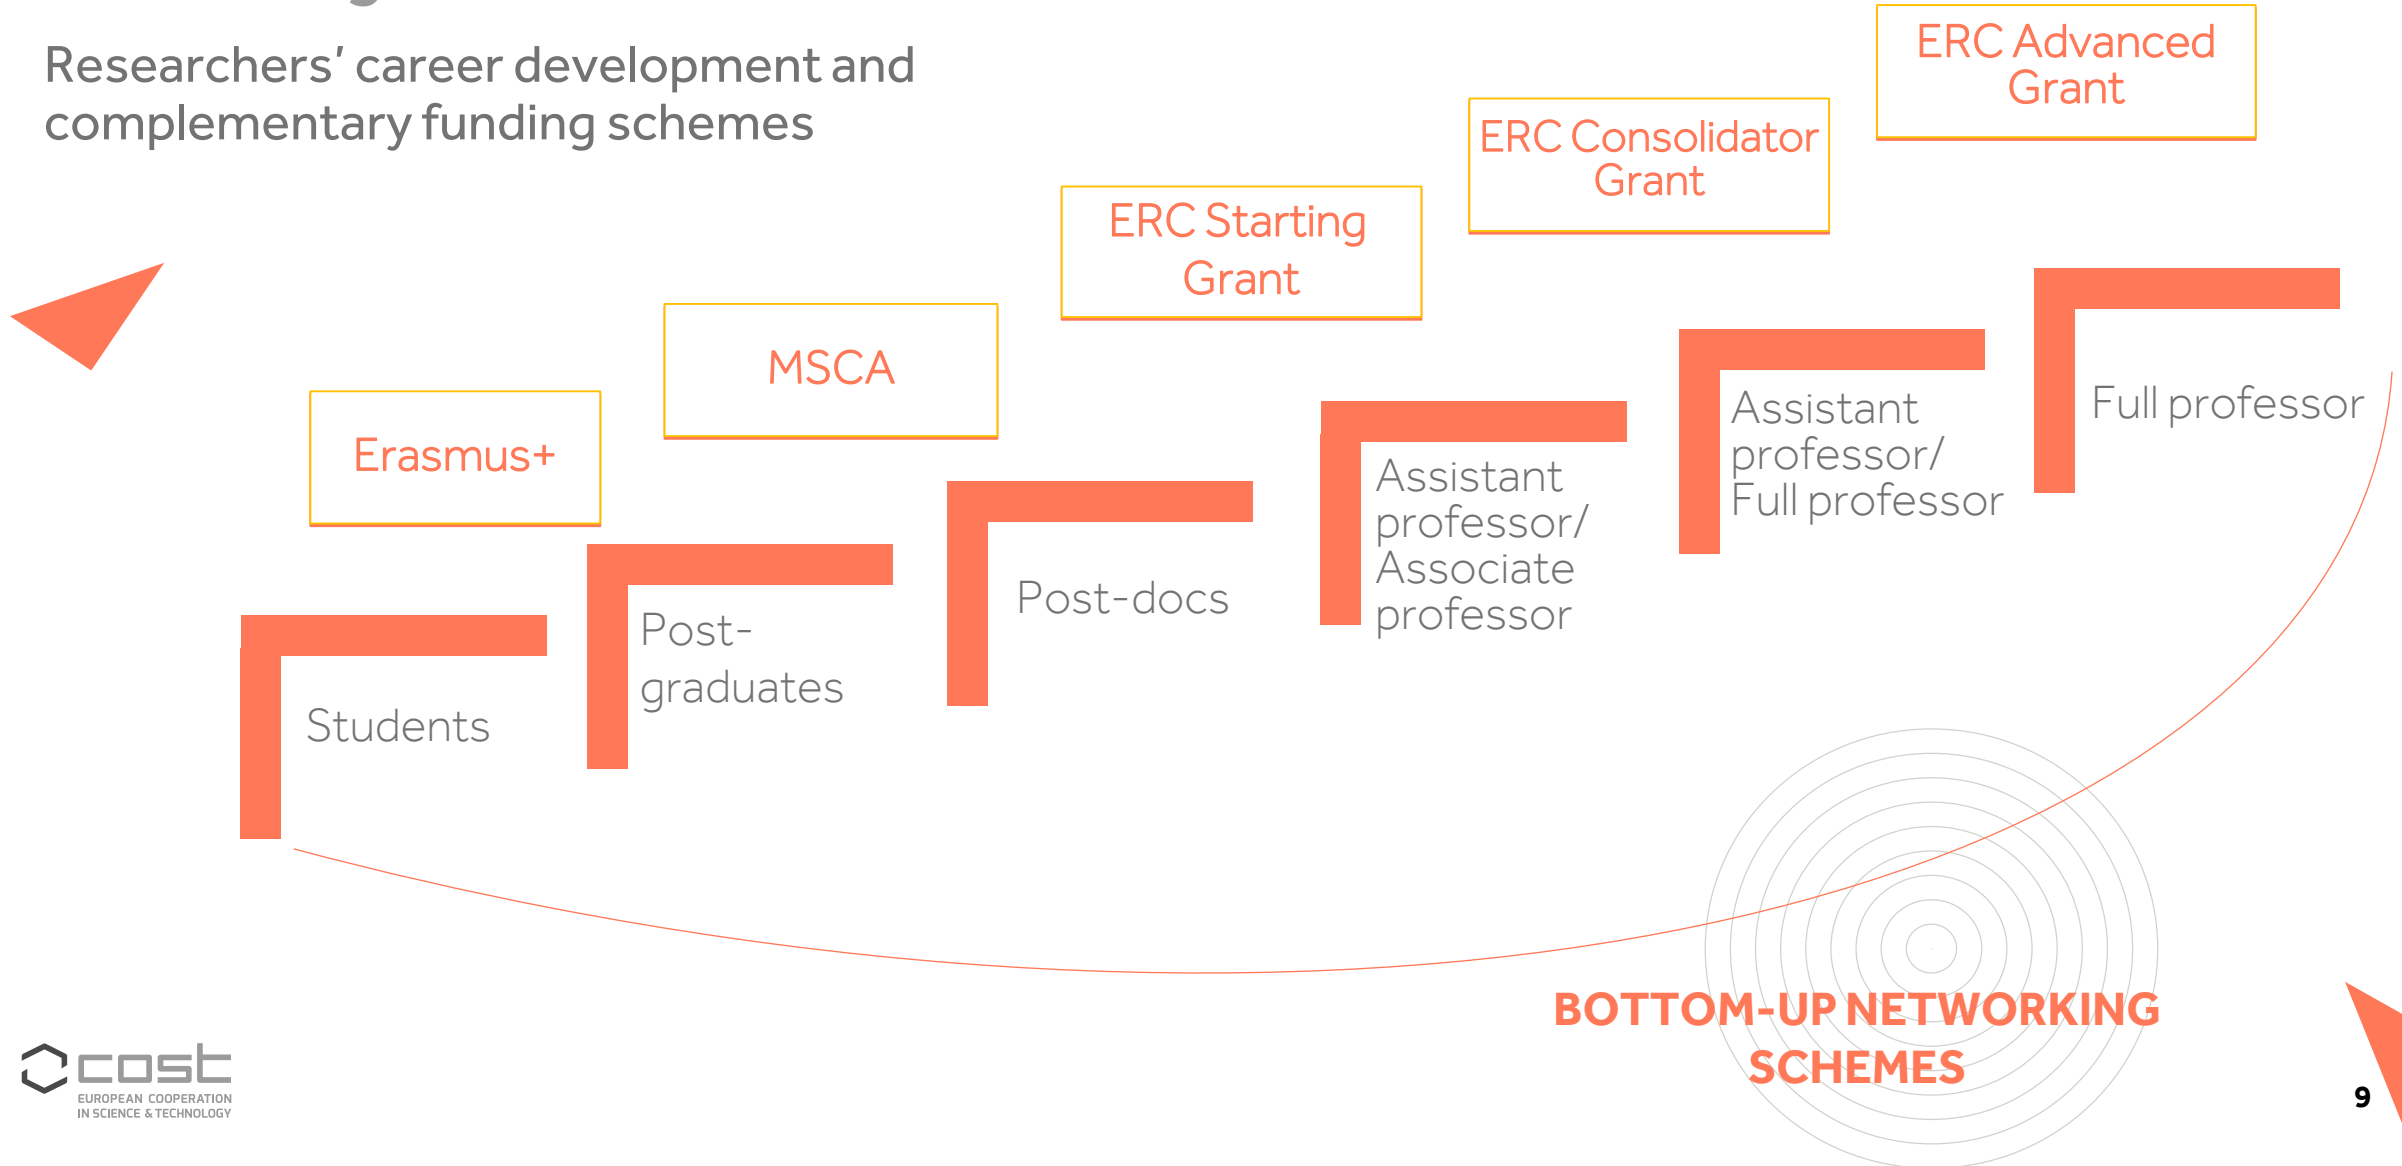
Researchers' career development and complementary funding schemes

ERC Advanced Grant

ERC Consolidator Grant

ERC Starting Grant

MSCA

Erasmus+

Students

Post-graduates

Post-docs

Assistant professor/ Associate professor

Assistant professor/ Full professor

Full professor

BOTTOM-UP NETWORKING SCHEMES

cost
EUROPEAN COOPERATION IN SCIENCE & TECHNOLOGY

9